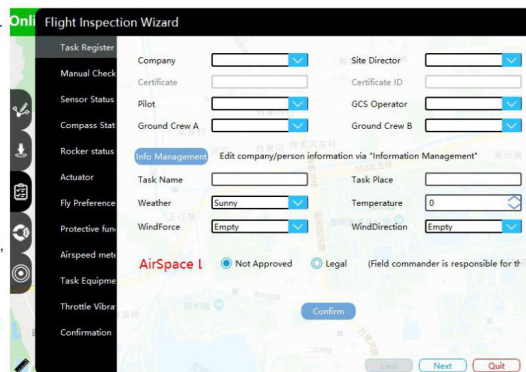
Onli

Flight Inspection Wizard

Task Register
Manual Check
Sensor Status
Compass Stat
Rocker status
Actuator
Fly Preference
Protective fun
Airspeed mete
Task Equipme
Throttle Vibra
Confirmation

Company
Site Director
Certificate
Certificate ID
Pilot
GCS Operator
Ground Crew A
Ground Crew B

Info Management
Edit company/person information via "Information Management"

Task Name
Task Place
Weather
Sunny
Temperature
0
WindForce
Empty
WindDirection
Empty

AirSpace L
Not Approved
Legal
(Field commander is responsible for th

Confirm

Last
Next
Quit